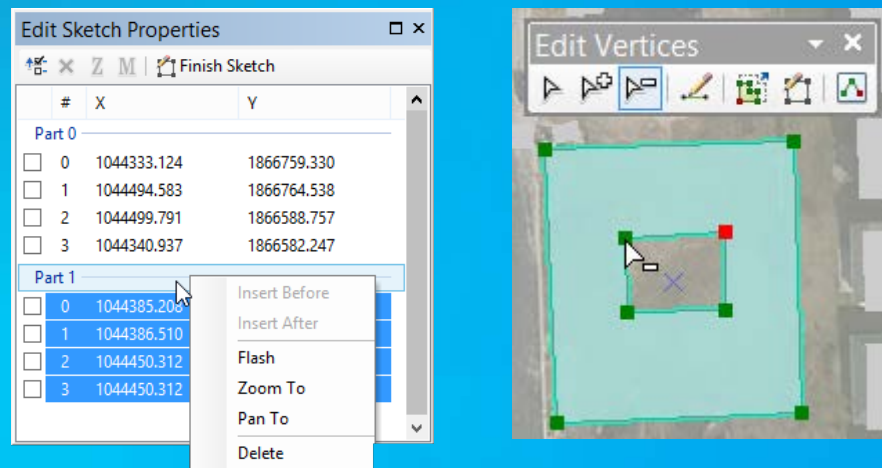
Edit Sketch Properties

Z M Finish Sketch

| | # | X | Y |
|---|---|---|---|
| Part 0 | | | |
| ☐ | 0 | 1044333.124 | 1866759.330 |
| ☐ | 1 | 1044494.583 | 1866764.538 |
| ☐ | 2 | 1044499.791 | 1866588.757 |
| ☐ | 3 | 1044340.937 | 1866582.247 |
| Part 1 | | | |
| ☐ | 0 | 1044385.20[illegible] | |
| ☐ | 1 | 1044386.510 | |
| ☐ | 2 | 1044450.312 | |
| ☐ | 3 | 1044450.312 | |

Insert Before
Insert After
Flash
Zoom To
Pan To
Delete

Edit Vertices